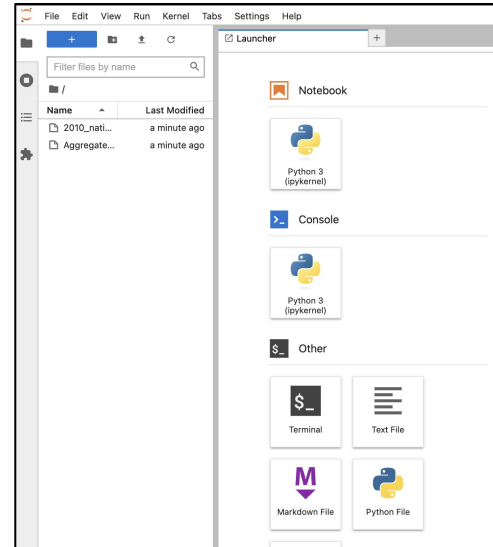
File Edit View Run Kernel Tabs Settings Help

+

Filter files by name

/

Name

Last Modified

2010_nati...

a minute ago

Aggregate...

a minute ago

Launcher

+

Notebook

Python 3 (ipykernel)

Console

Python 3 (ipykernel)

$_ Other

$_

Terminal

Text File

M

Markdown File

Python File